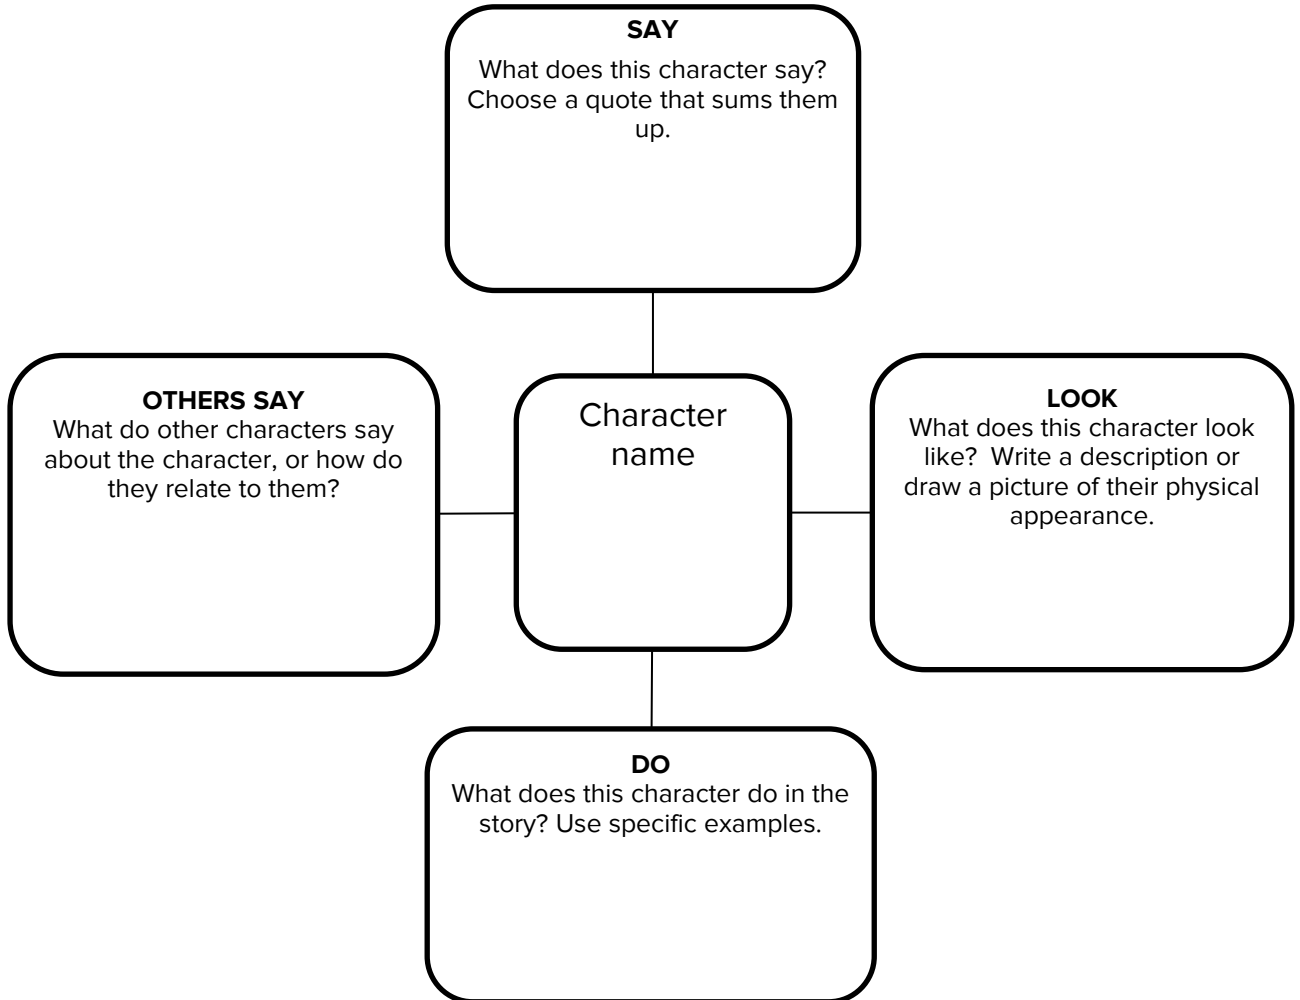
SAY
What does this character say? Choose a quote that sums them up.

OTHERS SAY
What do other characters say about the character, or how do they relate to them?

Character name

LOOK
What does this character look like? Write a description or draw a picture of their physical appearance.

DO
What does this character do in the story? Use specific examples.